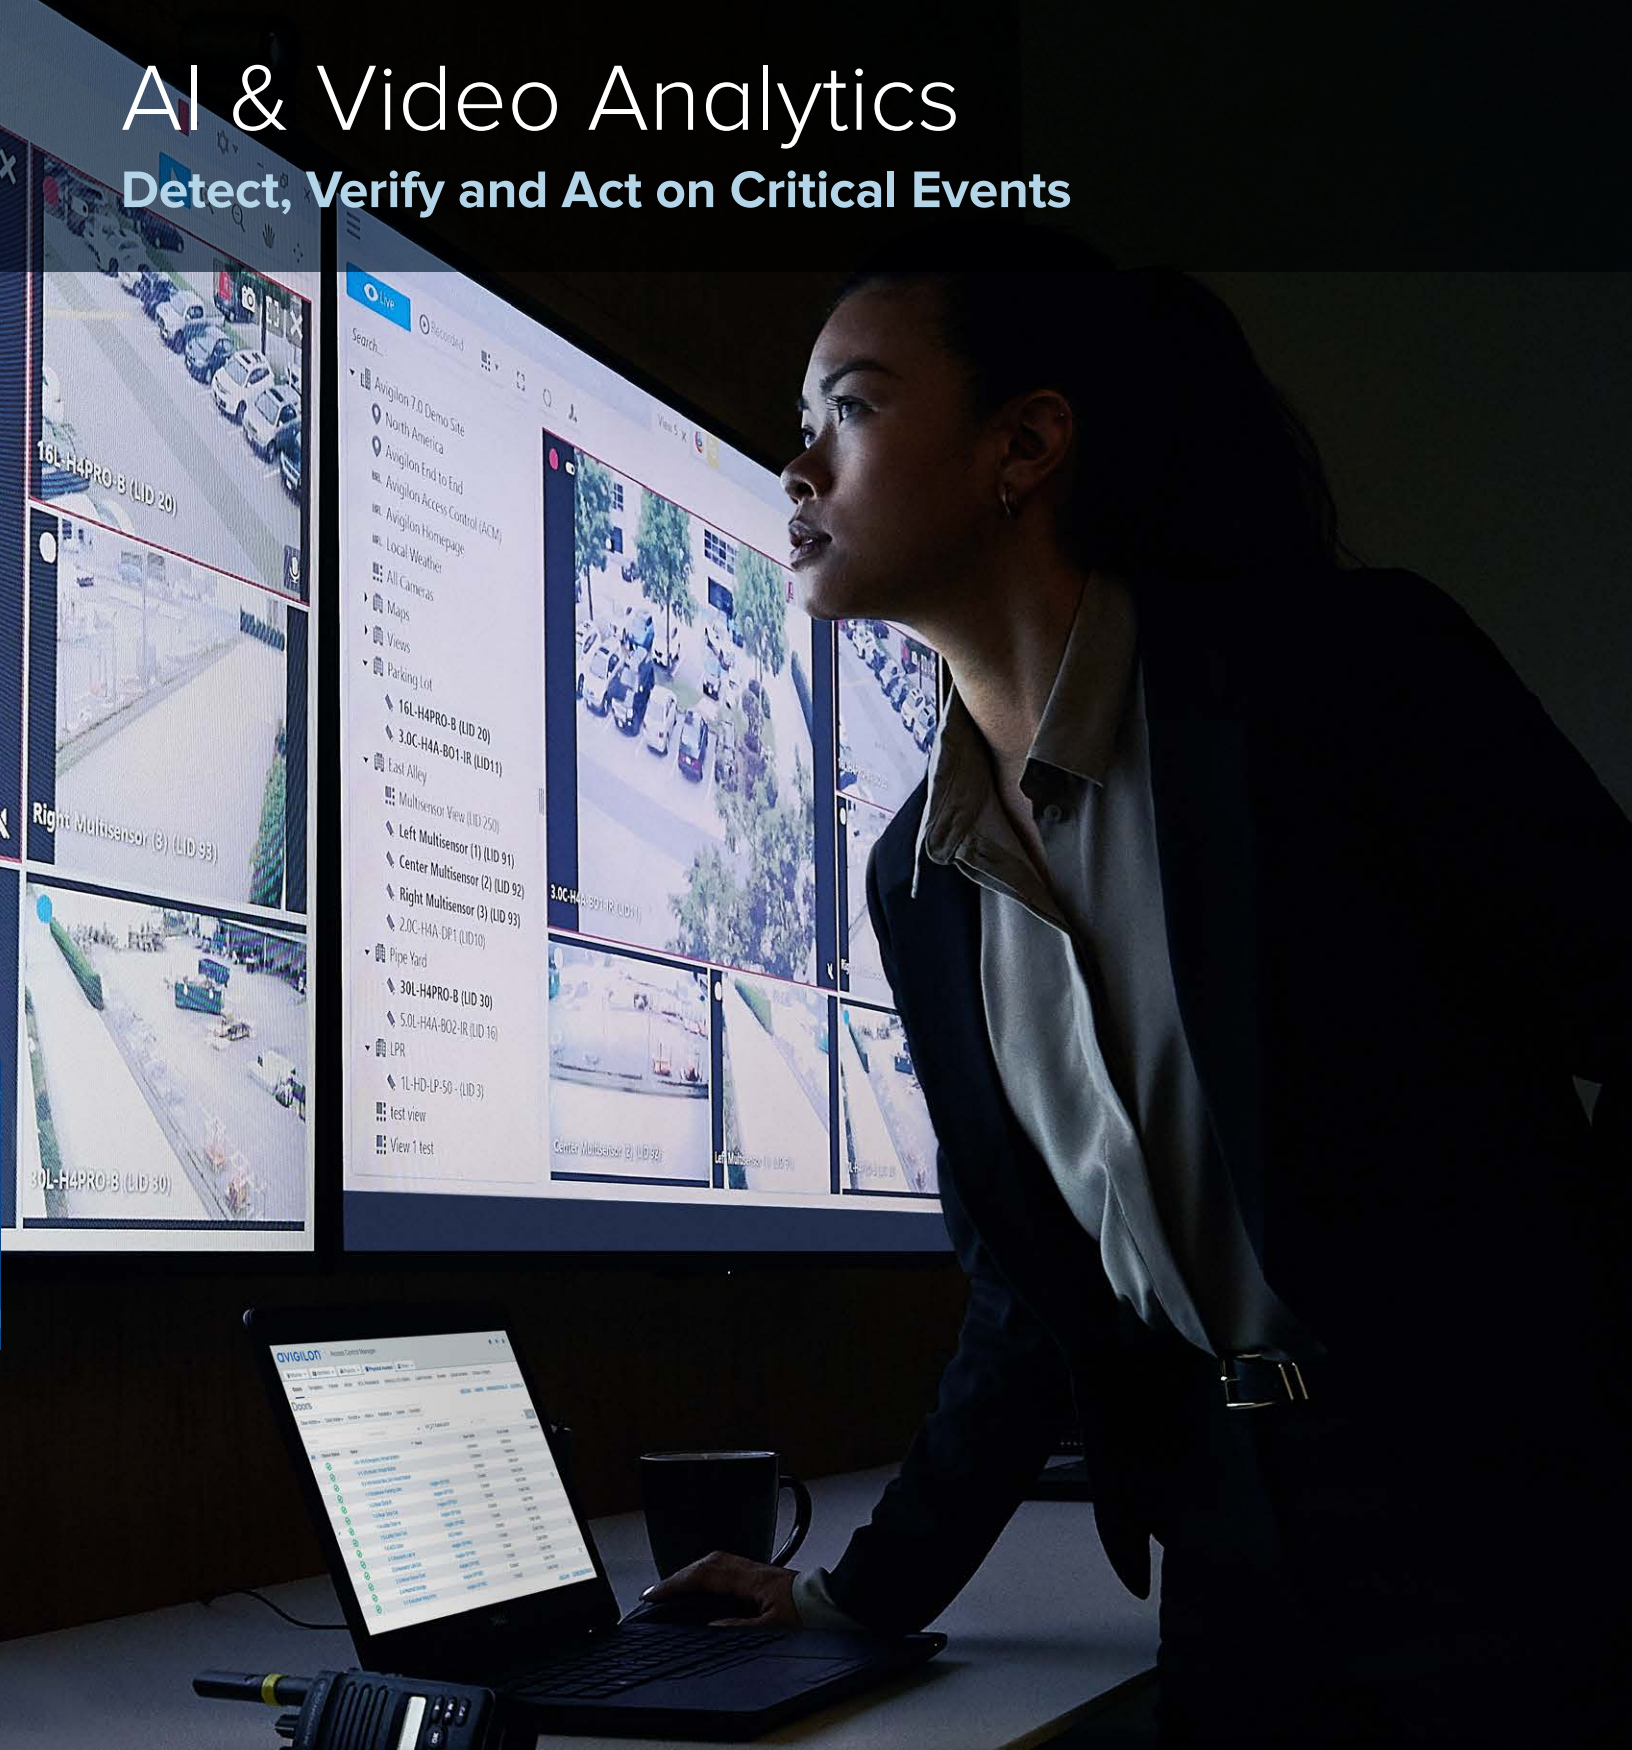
AI & Video Analytics

Detect, Verify and Act on Critical Events

16L-H4PRO-B (LID 20)

Right Multisensor (3) (LID 93)

30L-H4PRO-B (LID 30)

Live

Recorded

Search...

Avigilon 7.0 Demo Site

North America

Avigilon End to End

Avigilon Access Control (ACM)

Avigilon Homepage

Local Weather

All Cameras

Maps

Views

Parking Lot

16L-H4PRO-B (LID 20)

3.0C-H4A-BO1-IR (LID11)

East Alley

Multisensor View (LID 250)

Left Multisensor (1) (LID 91)

Center Multisensor (2) (LID 92)

Right Multisensor (3) (LID 93)

2.0C-H4A-DP1 (LID10)

Pipe Yard

30L-H4PRO-B (LID 30)

5.0L-H4A-BO2-IR (LID 16)

LPR

1L-HD-LP-50 - (LID 3)

test view

View 1 test

View 5

3.0C-H4A-BO1-IR (LID11)

Center Multisensor (2) (LID 92)

Left Multisensor (1) (LID 91)

AVIGILON

Doors